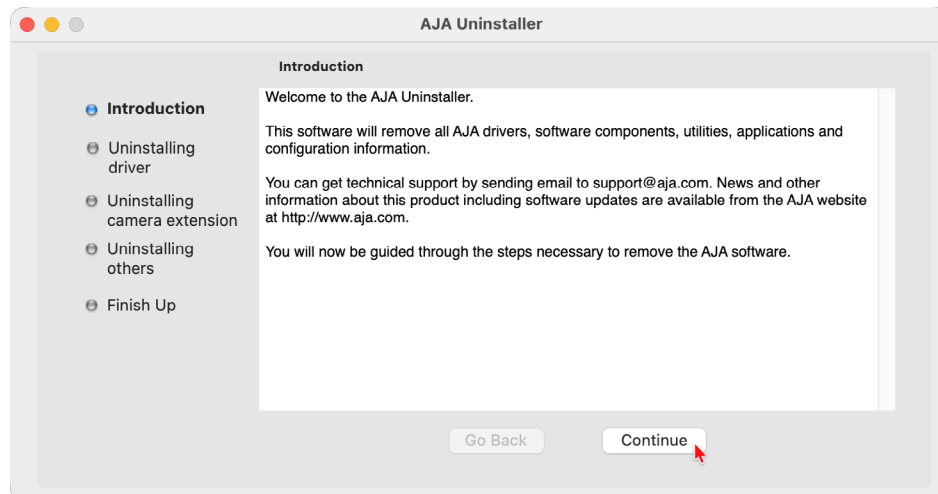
AJA Uninstaller

Introduction

Introduction

Uninstalling driver

Uninstalling camera extension

Uninstalling others

Finish Up

Welcome to the AJA Uninstaller.

This software will remove all AJA drivers, software components, utilities, applications and configuration information.

You can get technical support by sending email to support@aja.com. News and other information about this product including software updates are available from the AJA website at http://www.aja.com.

You will now be guided through the steps necessary to remove the AJA software.

Go Back

Continue